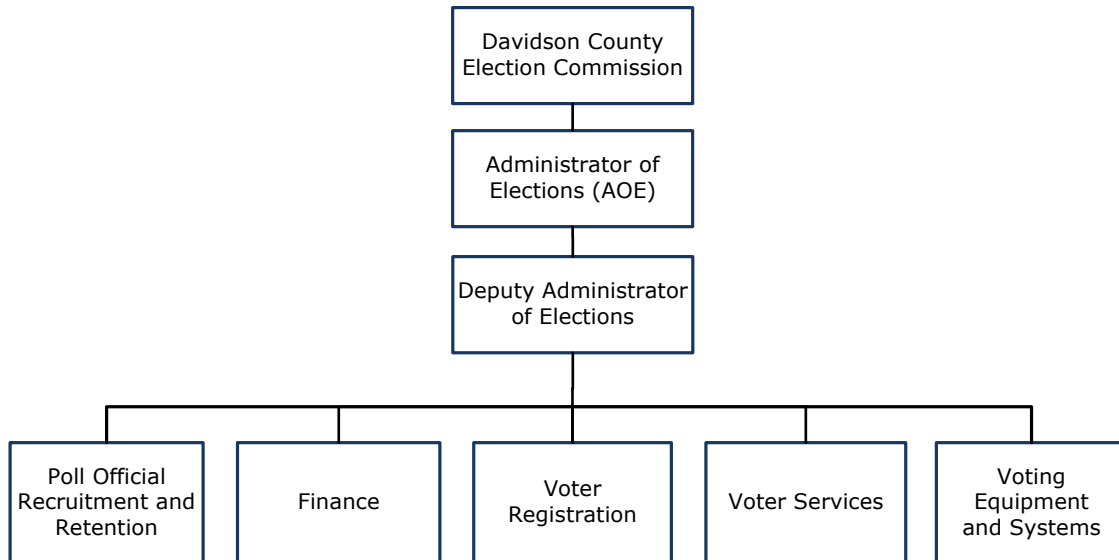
Davidson County Election Commission

Administrator of Elections (AOE)

Deputy Administrator of Elections

Poll Official Recruitment and Retention

Finance

Voter Registration

Voter Services

Voting Equipment and Systems